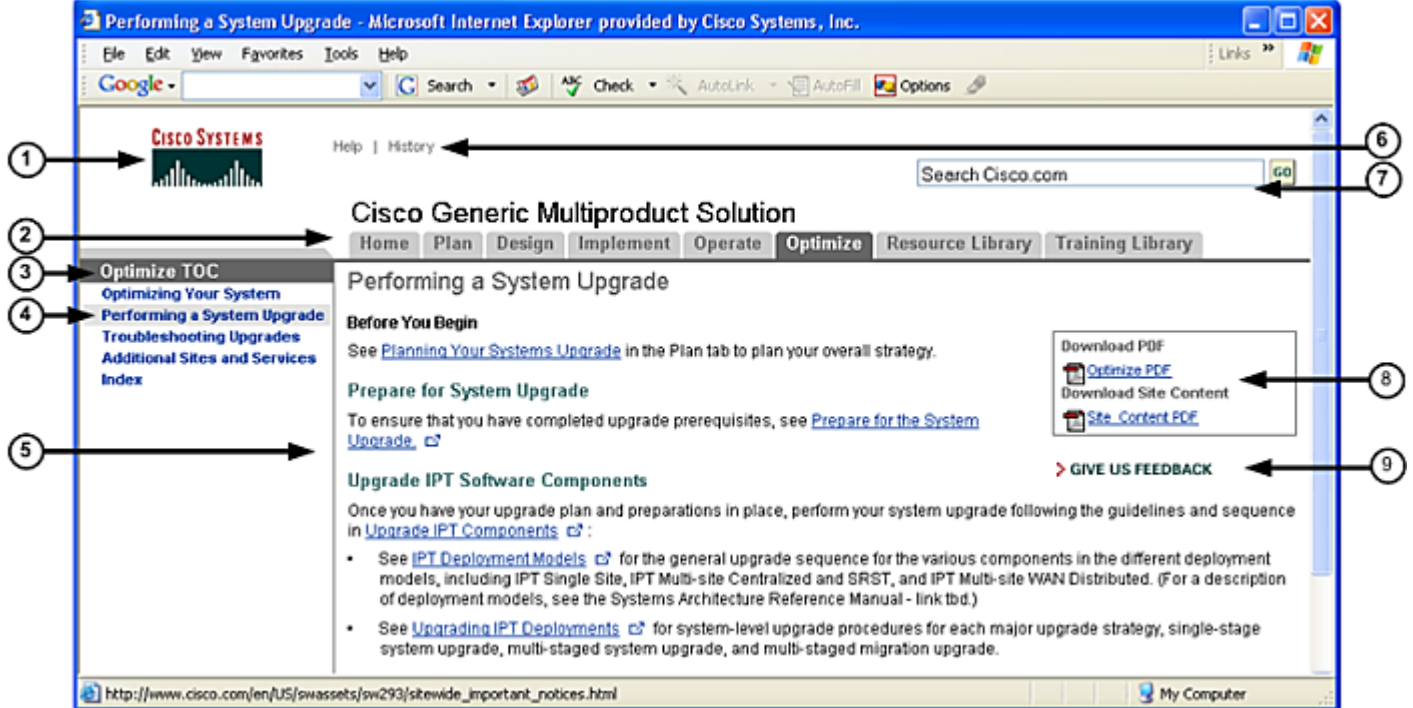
Performing a System Upgrade - Microsoft Internet Explorer provided by Cisco Systems, Inc.

File Edit View Favorites Tools Help

Links »

Google Search Check AutoLink AutoFill Options

CISCO SYSTEMS

Help | History

Search Cisco.com GO

Cisco Generic Multiproduct Solution

Home Plan Design Implement Operate Optimize Resource Library Training Library

Optimize TOC
Optimizing Your System
Performing a System Upgrade
Troubleshooting Upgrades
Additional Sites and Services
Index

Performing a System Upgrade

Before You Begin

See Planning Your Systems Upgrade in the Plan tab to plan your overall strategy.

Prepare for System Upgrade

To ensure that you have completed upgrade prerequisites, see Prepare for the System Upgrade.

Upgrade IPT Software Components

Once you have your upgrade plan and preparations in place, perform your system upgrade following the guidelines and sequence in Upgrade IPT Components :

• See IPT Deployment Models for the general upgrade sequence for the various components in the different deployment models, including IPT Single Site, IPT Multi-site Centralized and SRST, and IPT Multi-site WAN Distributed. (For a description of deployment models, see the Systems Architecture Reference Manual - link tbd.)

• See Upgrading IPT Deployments for system-level upgrade procedures for each major upgrade strategy, single-stage system upgrade, multi-staged system upgrade, and multi-staged migration upgrade.

Download PDF
Optimize PDF
Download Site Content
Site Content PDF

> GIVE US FEEDBACK

1
2
3
4
5
6
7
8
9

http://www.cisco.com/en/US/swassets/sw293/sitewide_important_notices.html

My Computer